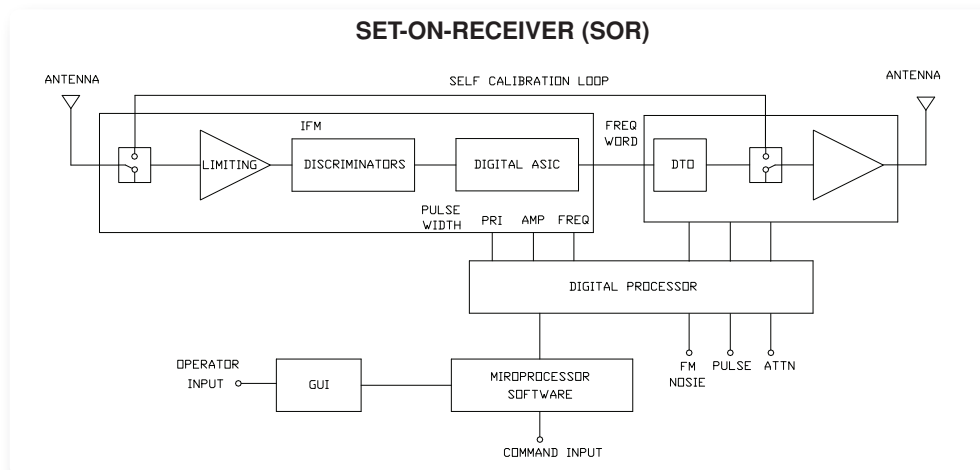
SET-ON-RECEIVER (SOR)

ANTENNA

SELF CALIBRATION LOOP

ANTENNA

IFM

LIMITING

DISCRIMINATORS

DIGITAL ASIC

FREQ WORD

DTO

PULSE WIDTH

PRI

AMP

FREQ

DIGITAL PROCESSOR

FM NOSIE

PULSE

ATTN

OPERATOR INPUT

GUI

MIROPROCESSOR SOFTWARE

COMMAND INPUT